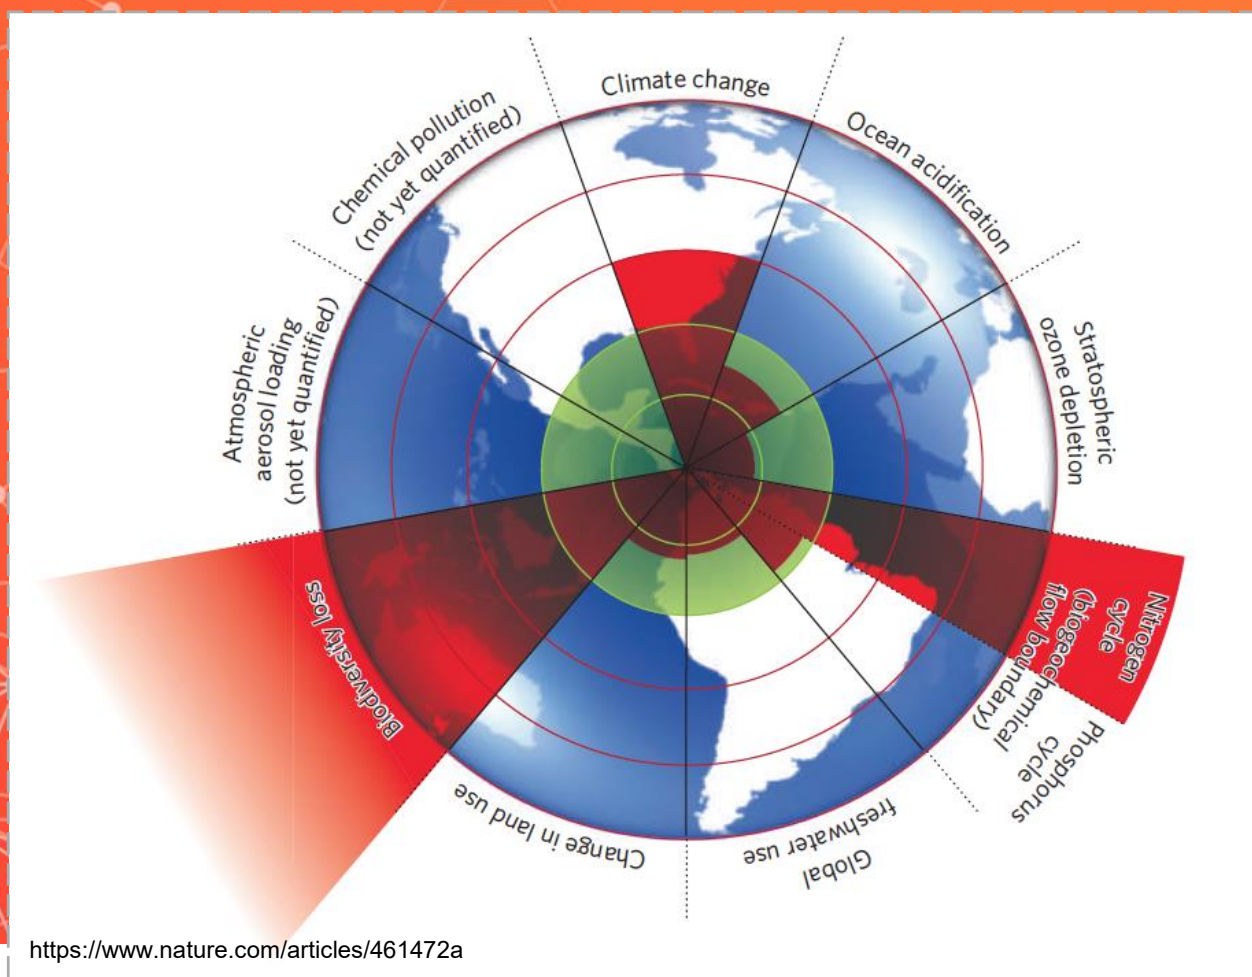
Climate change

Ocean acidification

Stratospheric ozone depletion

Nitrogen cycle (biogeochemical flow boundary)

Phosphorus cycle

Global freshwater use

Change in land use

Biodiversity loss

Atmospheric aerosol loading (not yet quantified)

Chemical pollution (not yet quantified)

https://www.nature.com/articles/461472a